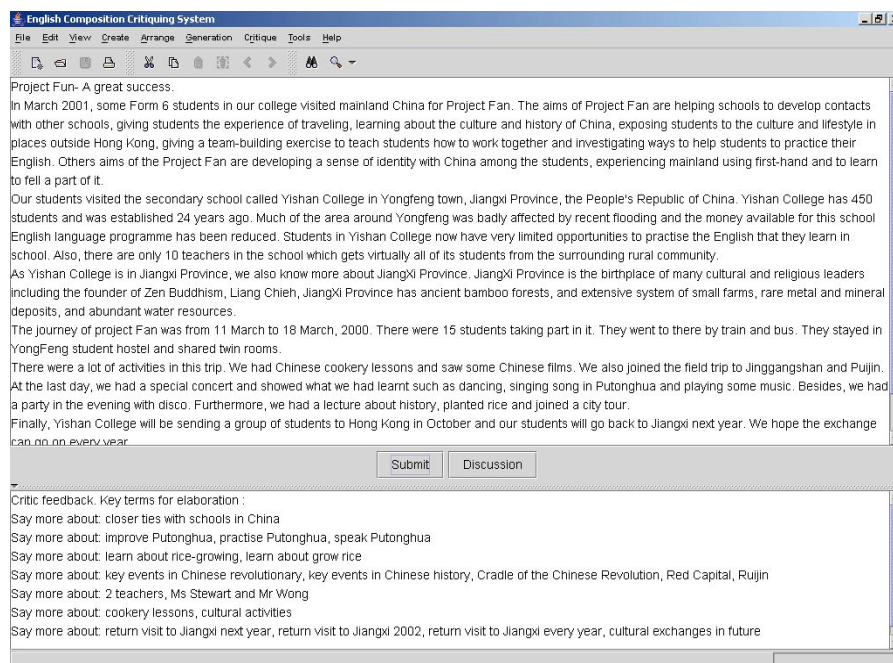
English Composition Critiquing System

File Edit View Create Arrange Generation Critique Tools Help

Project Fun- A great success.
In March 2001, some Form 6 students in our college visited mainland China for Project Fan. The aims of Project Fan are helping schools to develop contacts with other schools, giving students the experience of traveling, learning about the culture and history of China, exposing students to the culture and lifestyle in places outside Hong Kong, giving a team-building exercise to teach students how to work together and investigating ways to help students to practice their English. Others aims of the Project Fan are developing a sense of identity with China among the students, experiencing mainland using first-hand and to learn to fell a part of it.
Our students visited the secondary school called Yishan College in Yongfeng town, Jiangxi Province, the People's Republic of China. Yishan College has 450 students and was established 24 years ago. Much of the area around Yongfeng was badly affected by recent flooding and the money available for this school English language programme has been reduced. Students in Yishan College now have very limited opportunities to practise the English that they learn in school. Also, there are only 10 teachers in the school which gets virtually all of its students from the surrounding rural community.
As Yishan College is in Jiangxi Province, we also know more about JiangXi Province. JiangXi Province is the birthplace of many cultural and religious leaders including the founder of Zen Buddhism, Liang Chieh, JiangXi Province has ancient bamboo forests, and extensive system of small farms, rare metal and mineral deposits, and abundant water resources.
The journey of project Fan was from 11 March to 18 March, 2000. There were 15 students taking part in it. They went to there by train and bus. They stayed in YongFeng student hostel and shared twin rooms.
There were a lot of activities in this trip. We had Chinese cookery lessons and saw some Chinese films. We also joined the field trip to Jinggangshan and Puijin. At the last day, we had a special concert and showed what we had learnt such as dancing, singing song in Putonghua and playing some music. Besides, we had a party in the evening with disco. Furthermore, we had a lecture about history, planted rice and joined a city tour.
Finally, Yishan College will be sending a group of students to Hong Kong in October and our students will go back to Jiangxi next year. We hope the exchange can go on every year

Submit Discussion

Critic feedback. Key terms for elaboration :
Say more about: closer ties with schools in China
Say more about: improve Putonghua, practise Putonghua, speak Putonghua
Say more about: learn about rice-growing, learn about grow rice
Say more about: key events in Chinese revolutionary, key events in Chinese history, Cradle of the Chinese Revolution, Red Capital, Ruijin
Say more about: 2 teachers, Ms Stewart and Mr Wong
Say more about: cookery lessons, cultural activities
Say more about: return visit to Jiangxi next year, return visit to Jiangxi 2002, return visit to Jiangxi every year, cultural exchanges in future